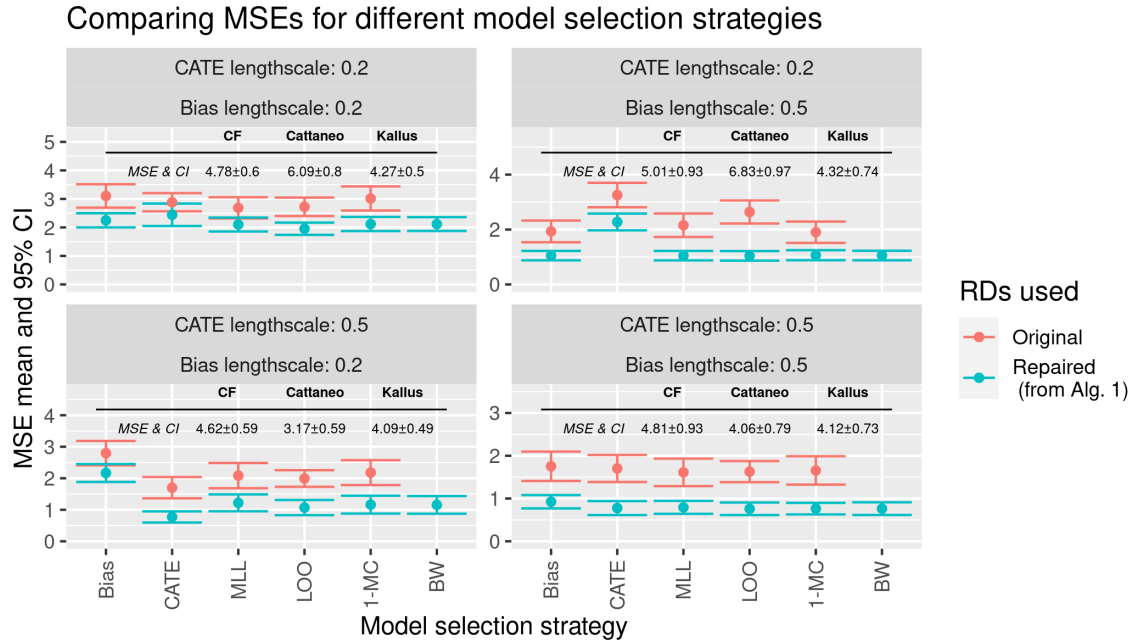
Comparing MSEs for different model selection strategies

CATE lengthscale: 0.2
Bias lengthscale: 0.2
CF Cattaneo Kallus
MSE & CI 4.78±0.6 6.09±0.8 4.27±0.5
5
4
3
2
1
0

CATE lengthscale: 0.2
Bias lengthscale: 0.5
CF Cattaneo Kallus
MSE & CI 5.01±0.93 6.83±0.97 4.32±0.74
4
2
0

CATE lengthscale: 0.5
Bias lengthscale: 0.2
CF Cattaneo Kallus
MSE & CI 4.62±0.59 3.17±0.59 4.09±0.49
4
3
2
1
0

CATE lengthscale: 0.5
Bias lengthscale: 0.5
CF Cattaneo Kallus
MSE & CI 4.81±0.93 4.06±0.79 4.12±0.73
3
2
1
0

MSE mean and 95% CI

Bias CATE MLL LOO 1-MC BW
Bias CATE MLL LOO 1-MC BW

Model selection strategy

RDs used
Original
Repaired (from Alg. 1)